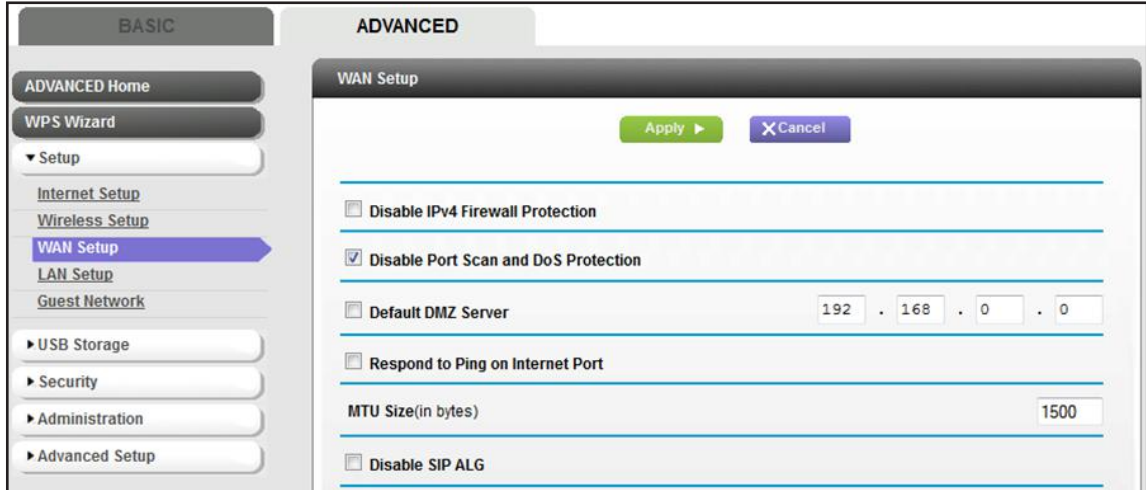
BASIC

ADVANCED

ADVANCED Home

WPS Wizard

▾ Setup

Internet Setup

Wireless Setup

WAN Setup

LAN Setup

Guest Network

▸ USB Storage

▸ Security

▸ Administration

▸ Advanced Setup

WAN Setup

Apply ▸

Cancel

Disable IPv4 Firewall Protection

Disable Port Scan and DoS Protection

Default DMZ Server 192 . 168 . 0 . 0

Respond to Ping on Internet Port

MTU Size(in bytes) 1500

Disable SIP ALG